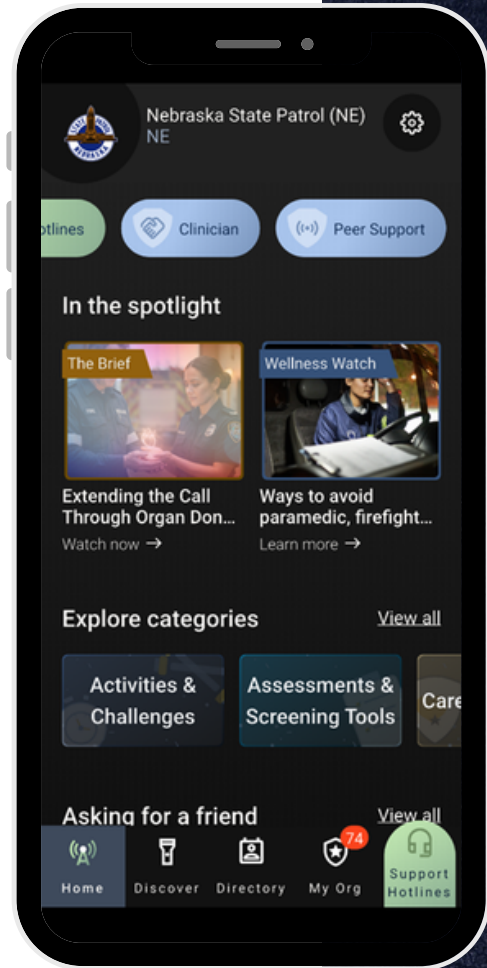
STATE PATROL NEBRASKA

Nebraska State Patrol (NE)
NE

otlines

Clinician

Peer Support

In the spotlight

The Brief

Wellness Watch

Extending the Call Through Organ Don...
Watch now →

Ways to avoid paramedic, firefight...
Learn more →

Explore categories

View all

Activities & Challenges

Assessments & Screening Tools

Care

Asking for a friend

View all

Home

Discover

Directory

74

My Org

Support Hotlines